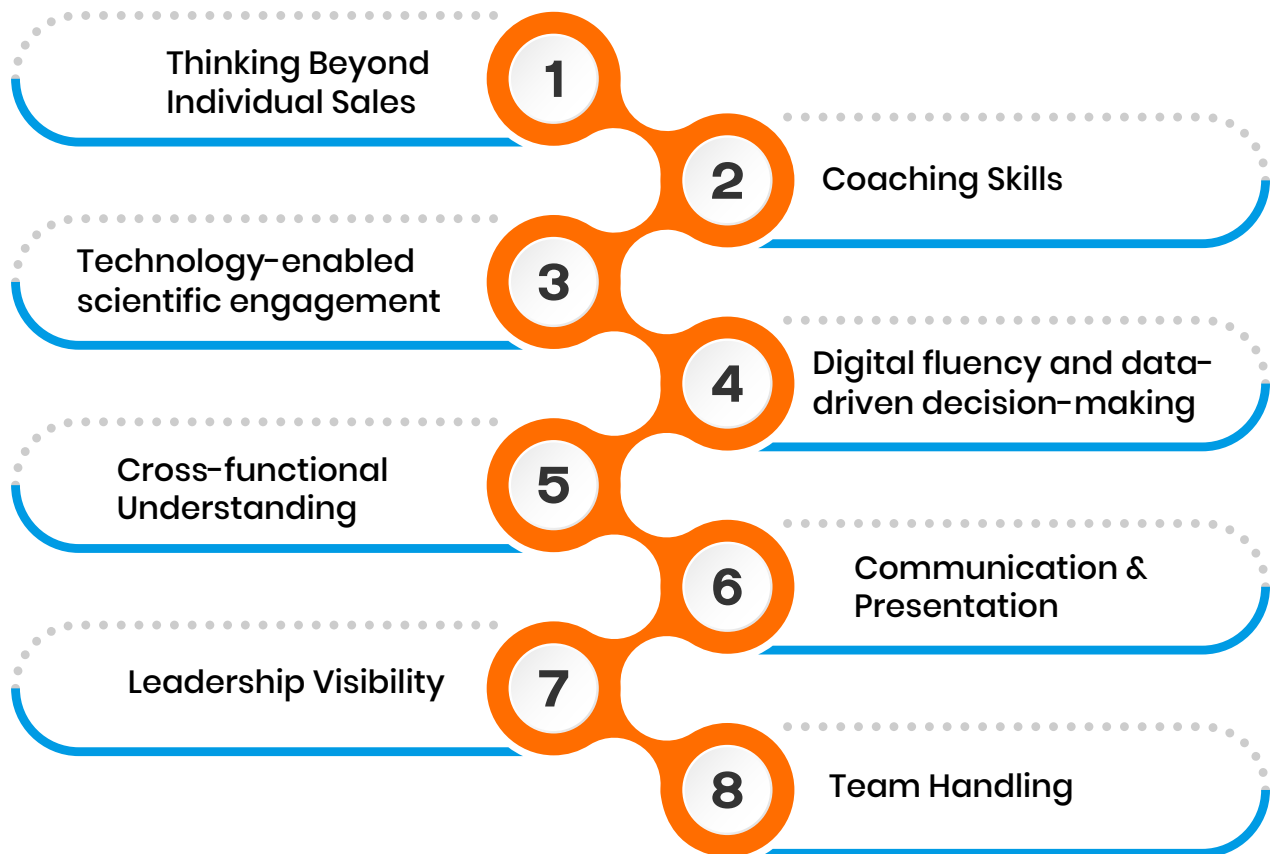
1
Thinking Beyond Individual Sales

2
Coaching Skills

3
Technology-enabled scientific engagement

4
Digital fluency and data-driven decision-making

5
Cross-functional Understanding

6
Communication & Presentation

7
Leadership Visibility

8
Team Handling